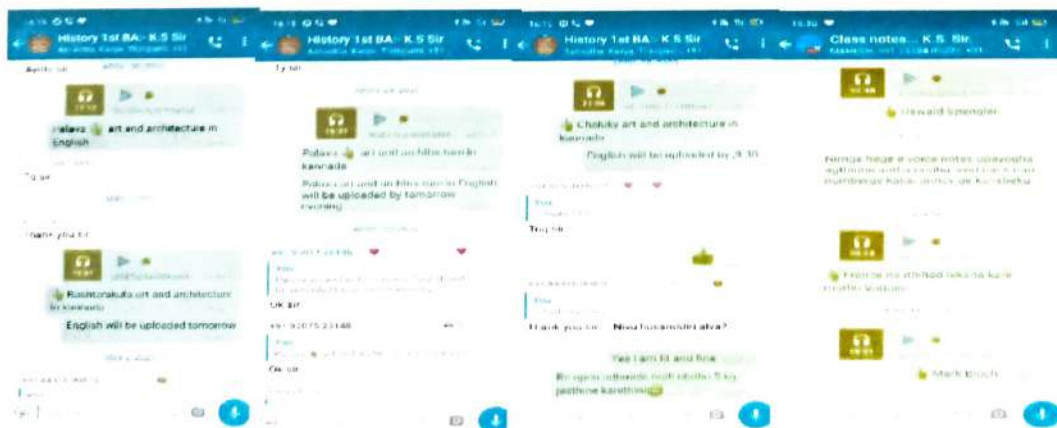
History 1st BA - K S Sir

Pallava art and architecture in English

Tq sir

Thank you sir

Rashtrakuta art and architecture in kannada

English will be uploaded tomorrow

History 1st BA - K S Sir

Ty sir

Pallava art and architecture in kannada

Pallava art and architecture in English will be uploaded by tomorrow morning

Ok sir

+91 92075 23148

Ok sir

History 1st BA - K S Sir

Chalukya art and architecture in kannada

English will be uploaded by 9.30

Tq sir

Thank you sir

Yes I am fit and fine

Class notes... K.S. Sir

Oswald Spengler

Nimge hege e voice notes upayogha agthide anta comment madi nanige

Mark Bloch